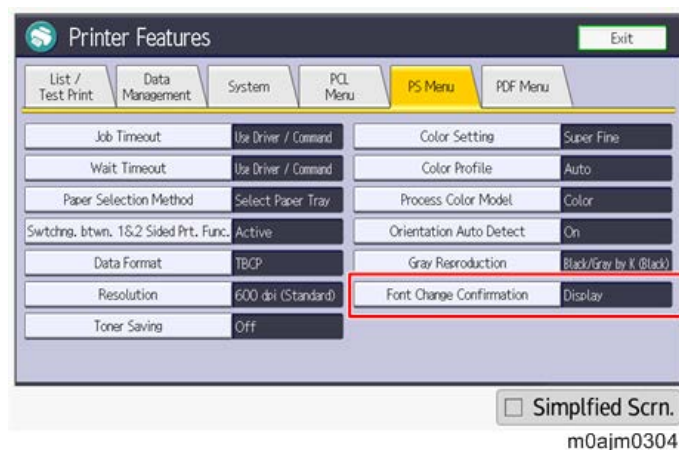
Printer Features

Exit

List / Test Print

Data Management

System

PCL Menu

PS Menu

PDF Menu

Job Timeout

Use Driver / Command

Wait Timeout

Use Driver / Command

Paper Selection Method

Select Paper Tray

Swtchng. btwn. 1&2 Sided Prt. Func.

Active

Data Format

TBCP

Resolution

600 dpi (Standard)

Toner Saving

Off

Color Setting

Super Fine

Color Profile

Auto

Process Color Model

Color

Orientation Auto Detect

On

Gray Reproduction

Black/Gray by K (Black)

Font Change Confirmation

Display

Simplfied Scrn.

m0ajm0304